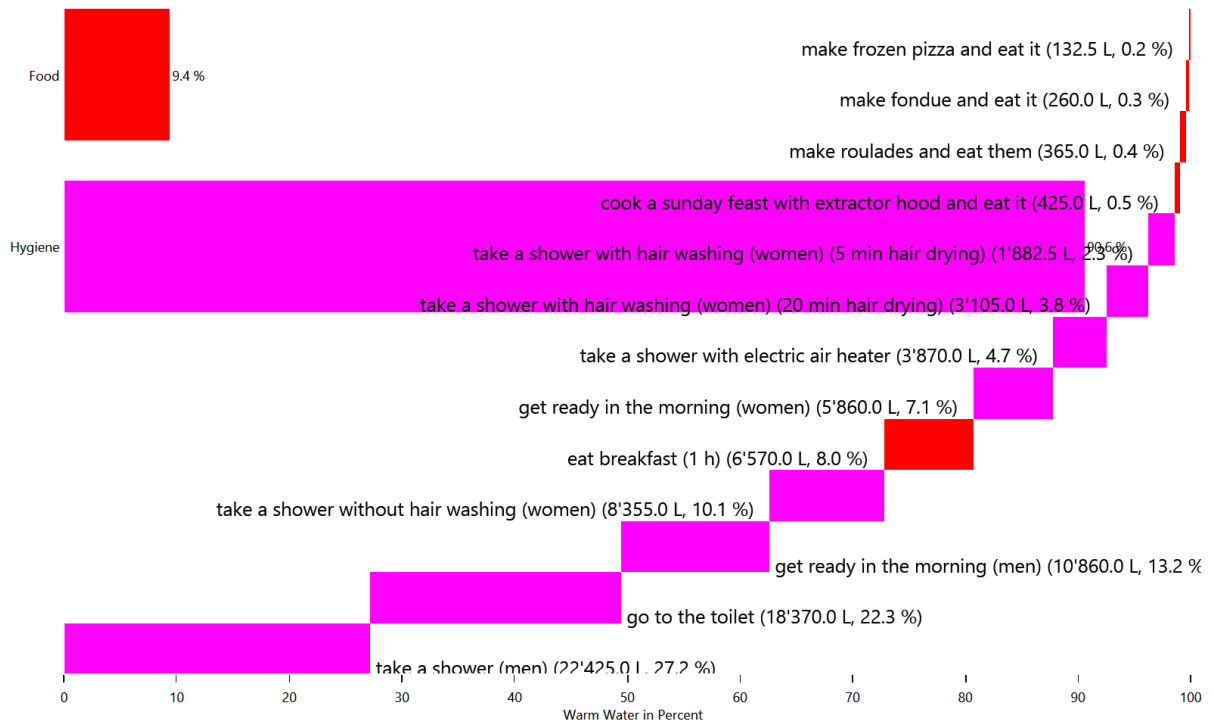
Food

9.4 %

Hygiene

90.6 %

make frozen pizza and eat it (132.5 L, 0.2 %)

make fondue and eat it (260.0 L, 0.3 %)

make roulades and eat them (365.0 L, 0.4 %)

cook a sunday feast with extractor hood and eat it (425.0 L, 0.5 %)

take a shower with hair washing (women) (5 min hair drying) (1'882.5 L, 2.3 %)

take a shower with hair washing (women) (20 min hair drying) (3'105.0 L, 3.8 %)

take a shower with electric air heater (3'870.0 L, 4.7 %)

get ready in the morning (women) (5'860.0 L, 7.1 %)

eat breakfast (1 h) (6'570.0 L, 8.0 %)

take a shower without hair washing (women) (8'355.0 L, 10.1 %)

get ready in the morning (men) (10'860.0 L, 13.2 %

go to the toilet (18'370.0 L, 22.3 %)

take a shower (men) (22'425.0 L, 27.2 %)

0 10 20 30 40 50 60 70 80 90 100

Warm Water in Percent